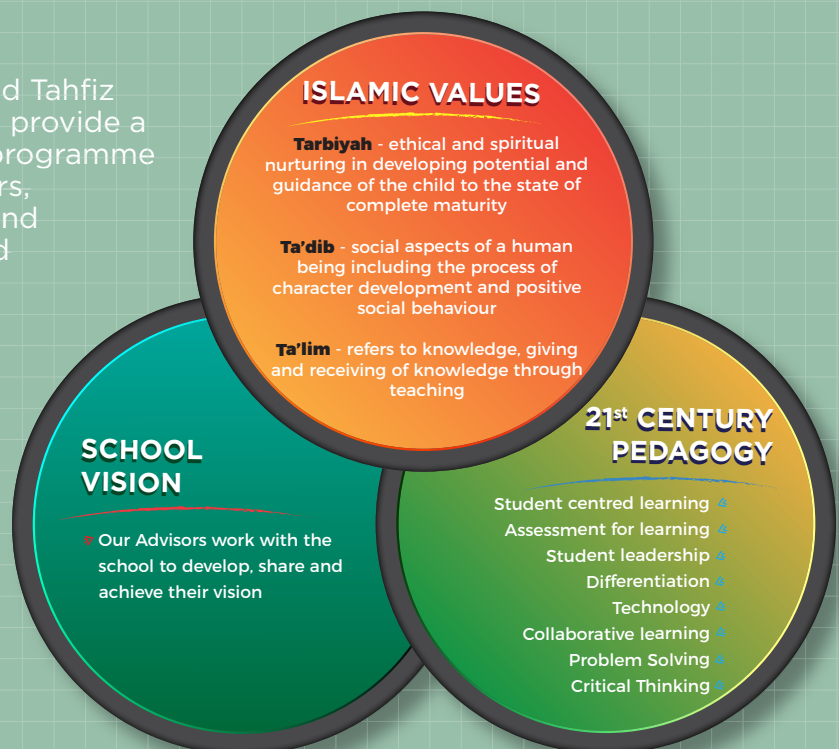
d Tahfiz
provide a
programme
rs,
nd
d

ISLAMIC VALUES

Tarbiyah - ethical and spiritual nurturing in developing potential and guidance of the child to the state of complete maturity

Ta'dib - social aspects of a human being including the process of character development and positive social behaviour

Ta'lim - refers to knowledge, giving and receiving of knowledge through teaching

SCHOOL VISION

Our Advisors work with the school to develop, share and achieve their vision

21$^{st}$ CENTURY PEDAGOGY

Student centred learning
Assessment for learning
Student leadership
Differentiation
Technology
Collaborative learning
Problem Solving
Critical Thinking